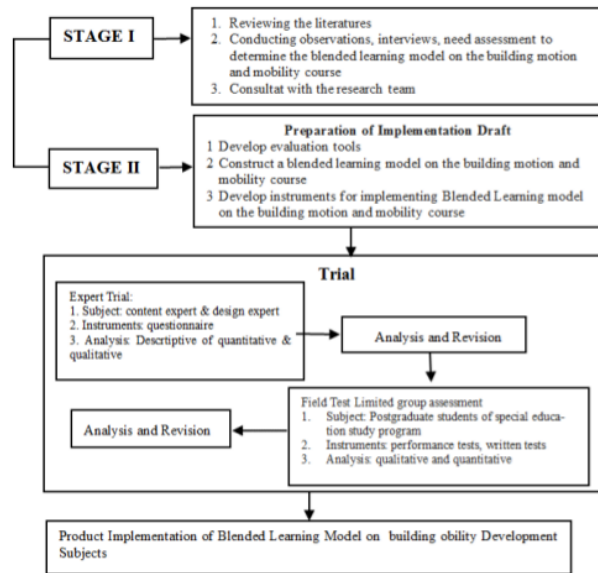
STAGE I

1. Reviewing the literatures
2. Conducting observations, interviews, need assessment to determine the blended learning model on the building motion and mobility course
3. Consultat with the research team

STAGE II

Preparation of Implementation Draft
1 Develop evaluation tools
2 Construct a blended learning model on the building motion and mobility course
3 Develop instruments for implementing Blended Learning model on the building motion and mobility course

Trial

Expert Trial:
1. Subject: content expert & design expert
2. Instruments: questionnaire
3. Analysis: Descrtiptive of quantitative & qualitative

Analysis and Revision

Field Test Limited group assessment
1. Subject: Postgraduate students of special education study program
2. Instruments: performance tests, written tests
3. Analysis: qualitative and quantitative

Analysis and Revision

Product Implementation of Blended Learning Model on building obility Development Subjects